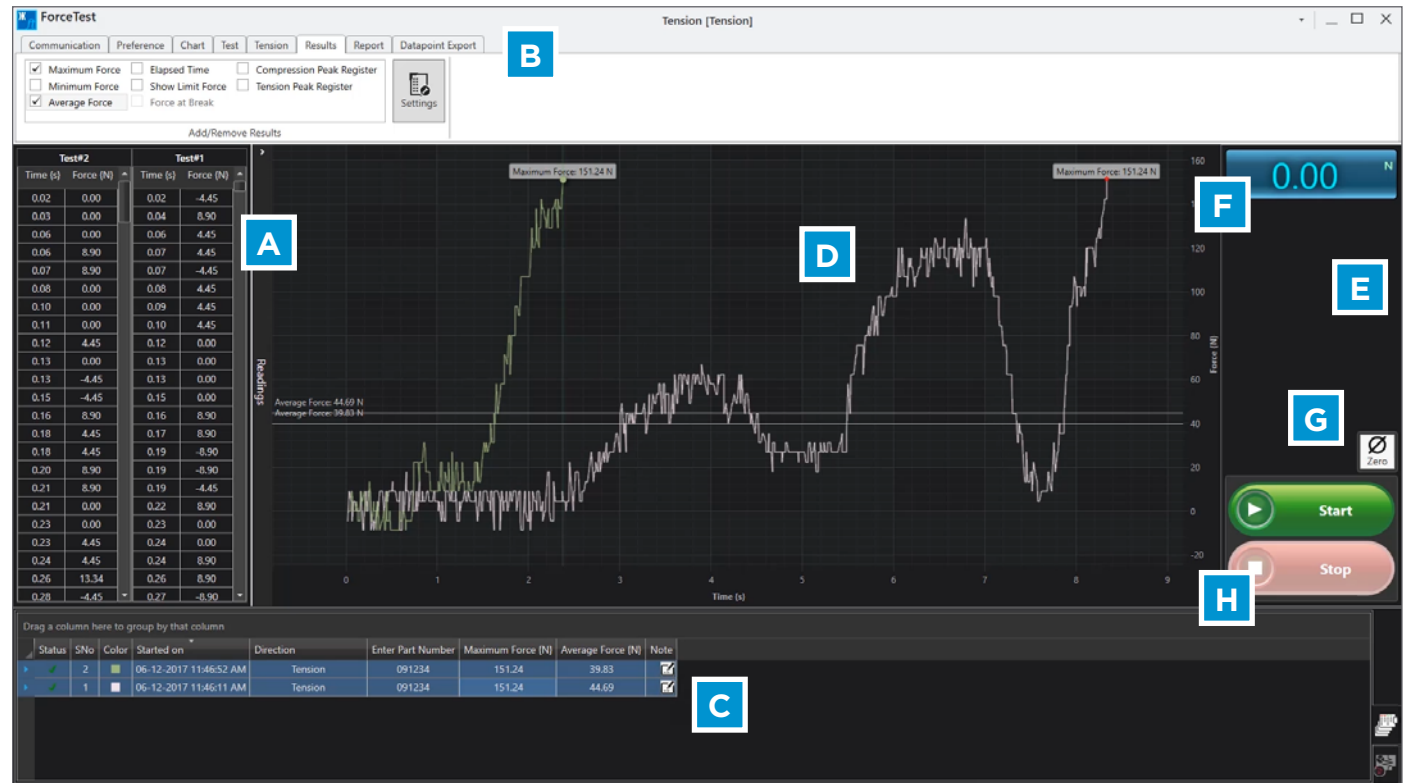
ForceTest
Tension [Tension]

Communication | Preference | Chart | Test | Tension | Results | Report | Datapoint Export

B

☑ Maximum Force ☐ Elapsed Time ☐ Compression Peak Register
☐ Minimum Force ☐ Show Limit Force ☐ Tension Peak Register
☑ Average Force ☐ Force at Break
Settings
Add/Remove Results

| Test#2 | | Test#1 | |
|---|---|---|---|
| Time (s) | Force (N) | Time (s) | Force (N) |
| 0.02 | 0.00 | 0.02 | -4.45 |
| 0.03 | 0.00 | 0.04 | 8.90 |
| 0.06 | 0.00 | 0.06 | 4.45 |
| 0.06 | 8.90 | 0.07 | 4.45 |
| 0.07 | 8.90 | 0.07 | -4.45 |
| 0.08 | 0.00 | 0.08 | 4.45 |
| 0.10 | 0.00 | 0.09 | 4.45 |
| 0.11 | 0.00 | 0.10 | 4.45 |
| 0.12 | 4.45 | 0.12 | 0.00 |
| 0.13 | 0.00 | 0.13 | 0.00 |
| 0.13 | -4.45 | 0.13 | 0.00 |
| 0.15 | -4.45 | 0.15 | 0.00 |
| 0.16 | 8.90 | 0.16 | 8.90 |
| 0.18 | 4.45 | 0.17 | 8.90 |
| 0.18 | 4.45 | 0.19 | -8.90 |
| 0.20 | 8.90 | 0.19 | -8.90 |
| 0.21 | 8.90 | 0.19 | -4.45 |
| 0.21 | 0.00 | 0.22 | 8.90 |
| 0.23 | 0.00 | 0.23 | 0.00 |
| 0.23 | 4.45 | 0.24 | 0.00 |
| 0.24 | 4.45 | 0.24 | 8.90 |
| 0.26 | 13.34 | 0.26 | 8.90 |
| 0.28 | -4.45 | 0.27 | -8.90 |

A

Readings

Maximum Force: 151.24 N
Maximum Force: 151.24 N
Average Force: 44.69 N
Average Force: 39.83 N

D

160
120
100
80
60
40
20
0
-20
Force (N)

0 1 2 3 4 5 6 7 8 9
Time (s)

0.00 N

F

E

G

Zero

Start

Stop

H

Drag a column here to group by that column

| Status | SNo | Color | Started on | Direction | Enter Part Number | Maximum Force (N) | Average Force (N) | Note |
|---|---|---|---|---|---|---|---|---|
| ✓ | 2 | | 06-12-2017 11:46:52 AM | Tension | 091234 | 151.24 | 39.83 | |
| ✓ | 1 | | 06-12-2017 11:46:11 AM | Tension | 091234 | 151.24 | 44.69 | |

C